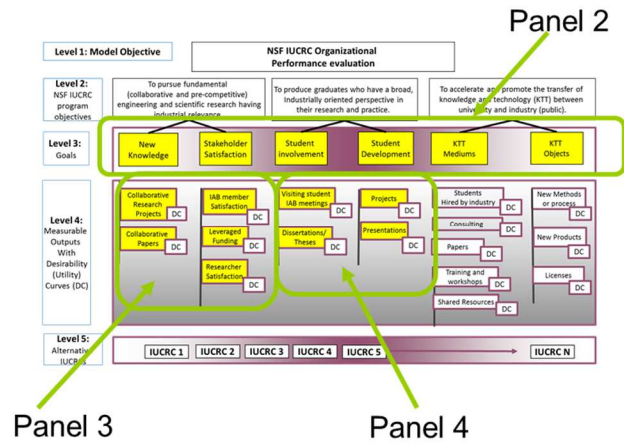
Panel 2

Level 1: Model Objective

NSF IUCRC Organizational Performance evaluation

Level 2: NSF IUCRC program objectives

To pursue fundamental (collaborative and pre-competitive) engineering and scientific research having industrial relevance

To produce graduates who have a broad, Industrially oriented perspective in their research and practice.

To accelerate an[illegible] promote the transfer of knowledge an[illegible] technology (KTT) between univer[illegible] and industry (public).

Level 3: Goals

New Knowledge

Stakeholder Satisfaction

Student involvement

Student Development

KTT Mediums

KTT Objects

Level 4: Measurable Outputs With Desirability (Utility) Curves (DC)

Collaborative Research Projects DC

Collaborative Papers DC

IAB member Satisfaction DC

Leveraged Funding DC

Researcher Satisfaction DC

Visiting student IAB meetings DC

Dissertations/ Theses DC

Projects DC

Presentations DC

Students Hired by industry DC

Consulting DC

Papers DC

Training and workshops DC

Shared Resources DC

New Methods or process DC

New Products DC

Licenses DC

Level 5: Alternativ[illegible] IUCR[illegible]

IUCRC 1 IUCRC 2 IUCRC 3 IUCRC 4 IUCRC 5 IUCRC N

Panel 3

Panel 4